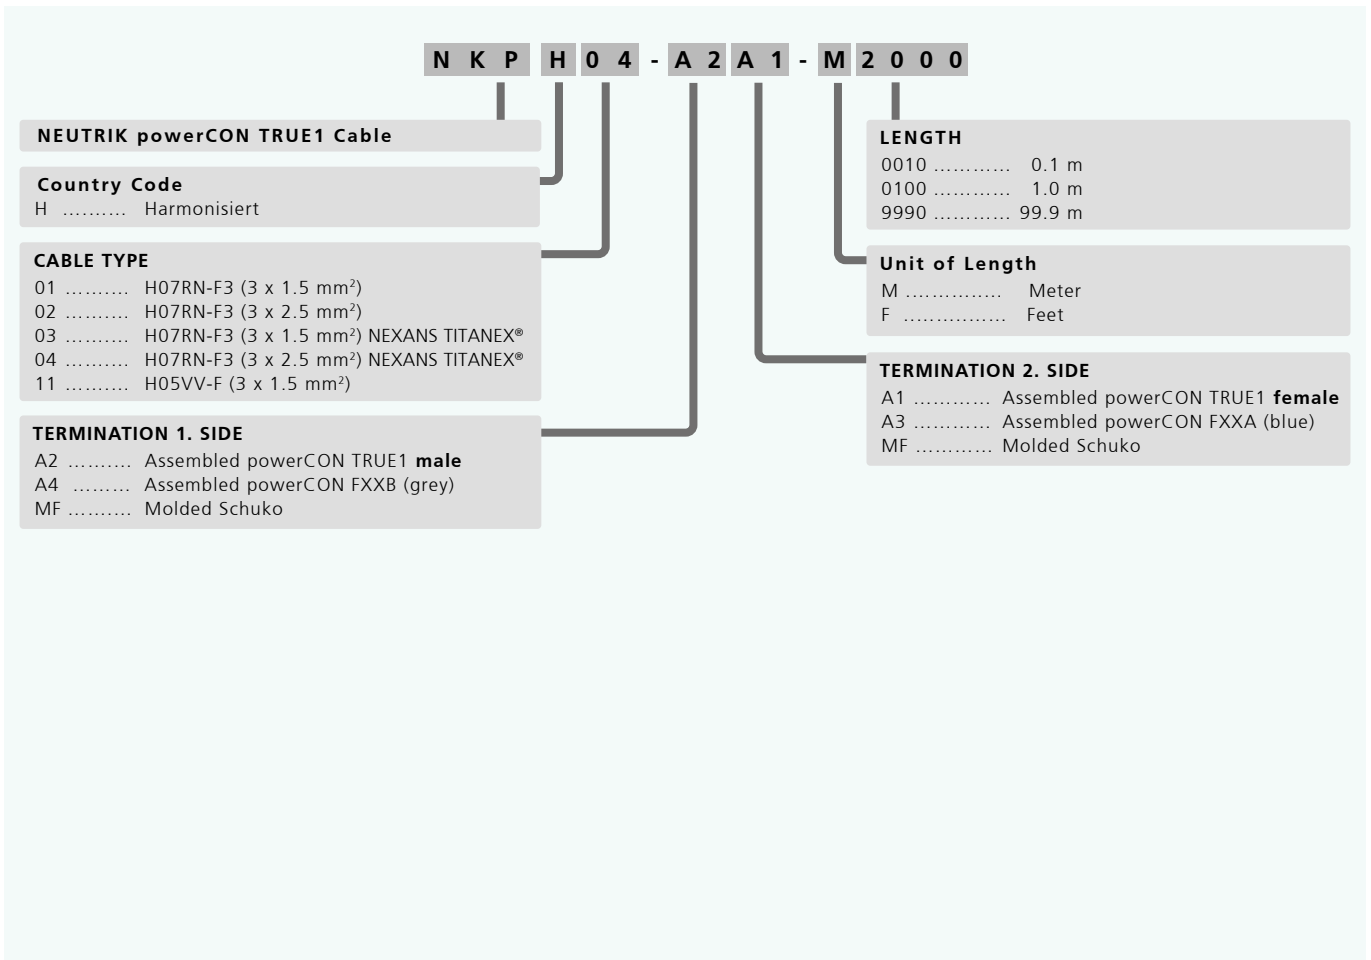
N K P H 0 4 - A 2 A 1 - M 2 0 0 0

NEUTRIK powerCON TRUE1 Cable

Country Code
H .......... Harmonisiert

CABLE TYPE
01 .......... H07RN-F3 (3 x 1.5 mm²)
02 .......... H07RN-F3 (3 x 2.5 mm²)
03 .......... H07RN-F3 (3 x 1.5 mm²) NEXANS TITANEX®
04 .......... H07RN-F3 (3 x 2.5 mm²) NEXANS TITANEX®
11 .......... H05VV-F (3 x 1.5 mm²)

TERMINATION 1. SIDE
A2 .......... Assembled powerCON TRUE1 **male**
A4 .......... Assembled powerCON FXXB (grey)
MF .......... Molded Schuko

LENGTH
0010 ............ 0.1 m
0100 ............ 1.0 m
9990 ............ 99.9 m

Unit of Length
M ............... Meter
F ................ Feet

TERMINATION 2. SIDE
A1 ............ Assembled powerCON TRUE1 **female**
A3 ............ Assembled powerCON FXXA (blue)
MF ............ Molded Schuko